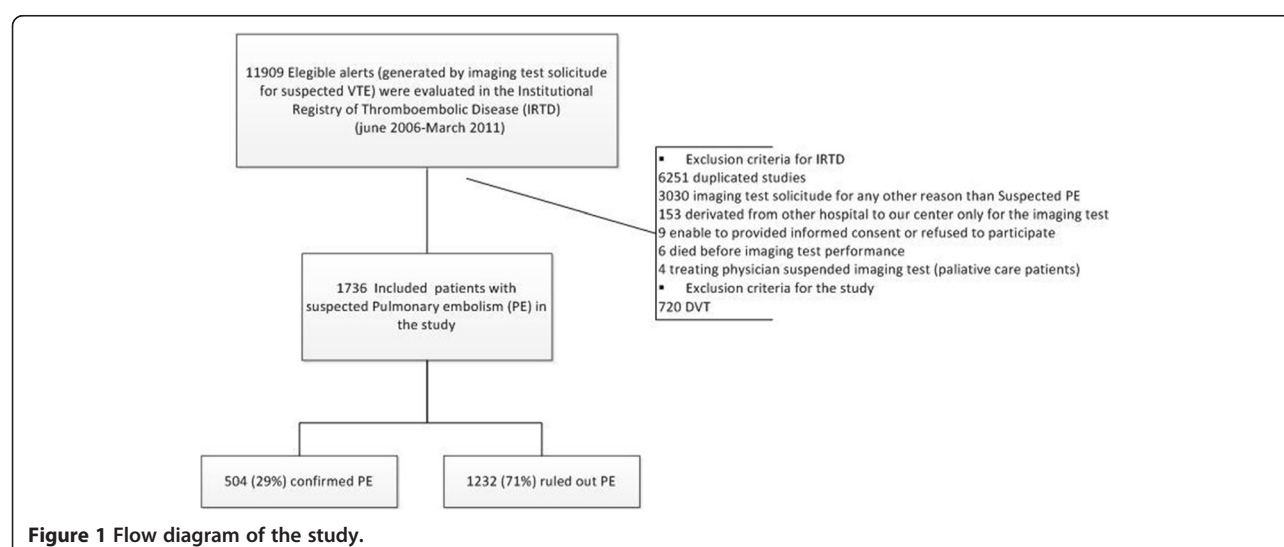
11909 Elegible alerts (generated by imaging test solicitude for suspected VTE) were evaluated in the Institutional Registry of Thromboembolic Disease (IRTD) (june 2006-March 2011)

▪ Exclusion criteria for IRTD
6251 duplicated studies
3030 imaging test solicitude for any other reason than Suspected PE
153 derivated from other hospital to our center only for the imaging test
9 enable to provided informed consent or refused to participate
6 died before imaging test performance
4 treating physician suspended imaging test (paliative care patients)
▪ Exclusion criteria for the study
720 DVT

1736 Included patients with suspected Pulmonary embolism (PE) in the study

504 (29%) confirmed PE

1232 (71%) ruled out PE

**Figure 1 Flow diagram of the study.**